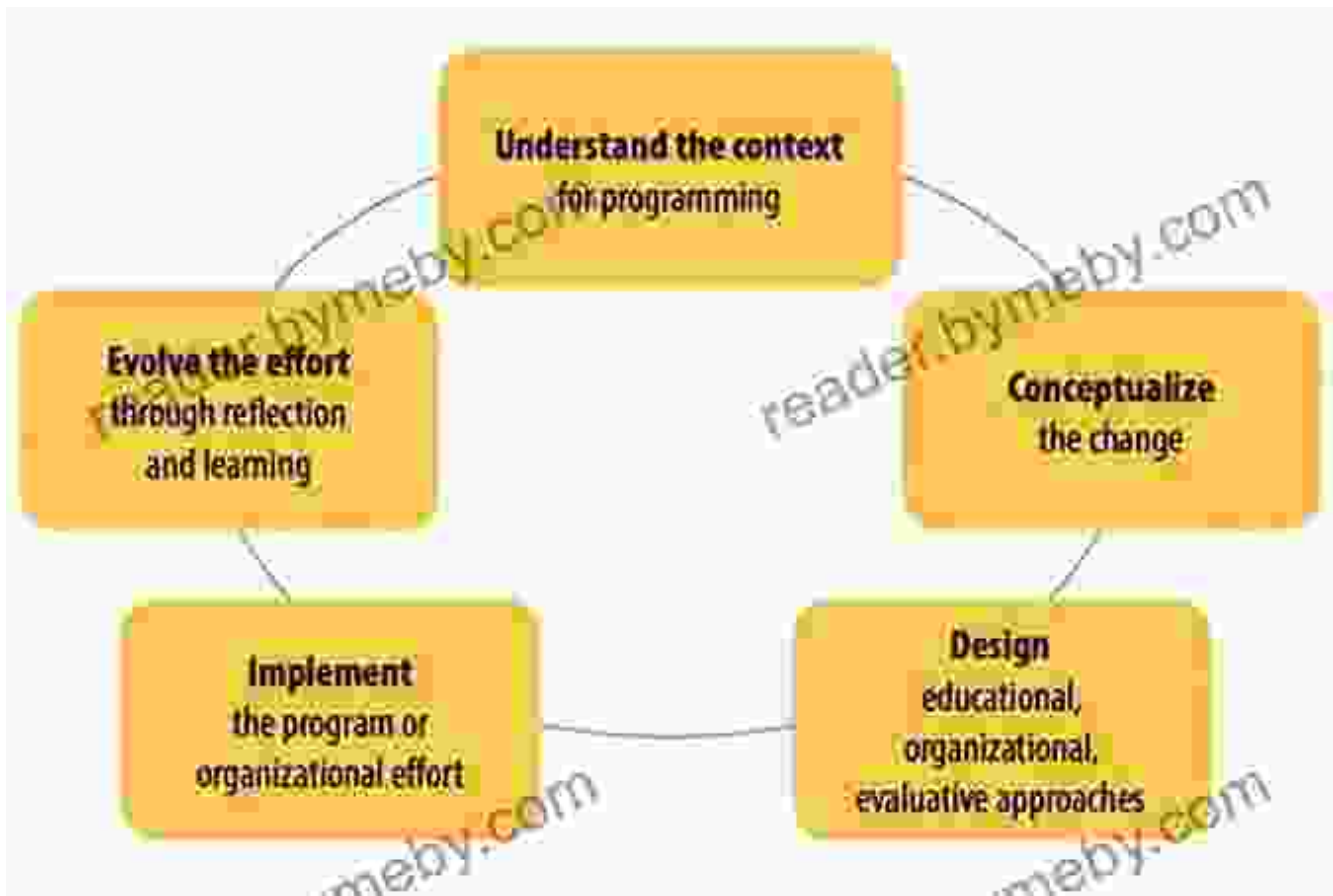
Understand the context
for programming

Conceptualize
the change

Design
educational,
organizational,
evaluative approaches

Implement
the program or
organizational effort

Evolve the effort
through reflection
and learning

reader.bymeby.com

reader.bymeby.com

bymeby.com

bymeby.com